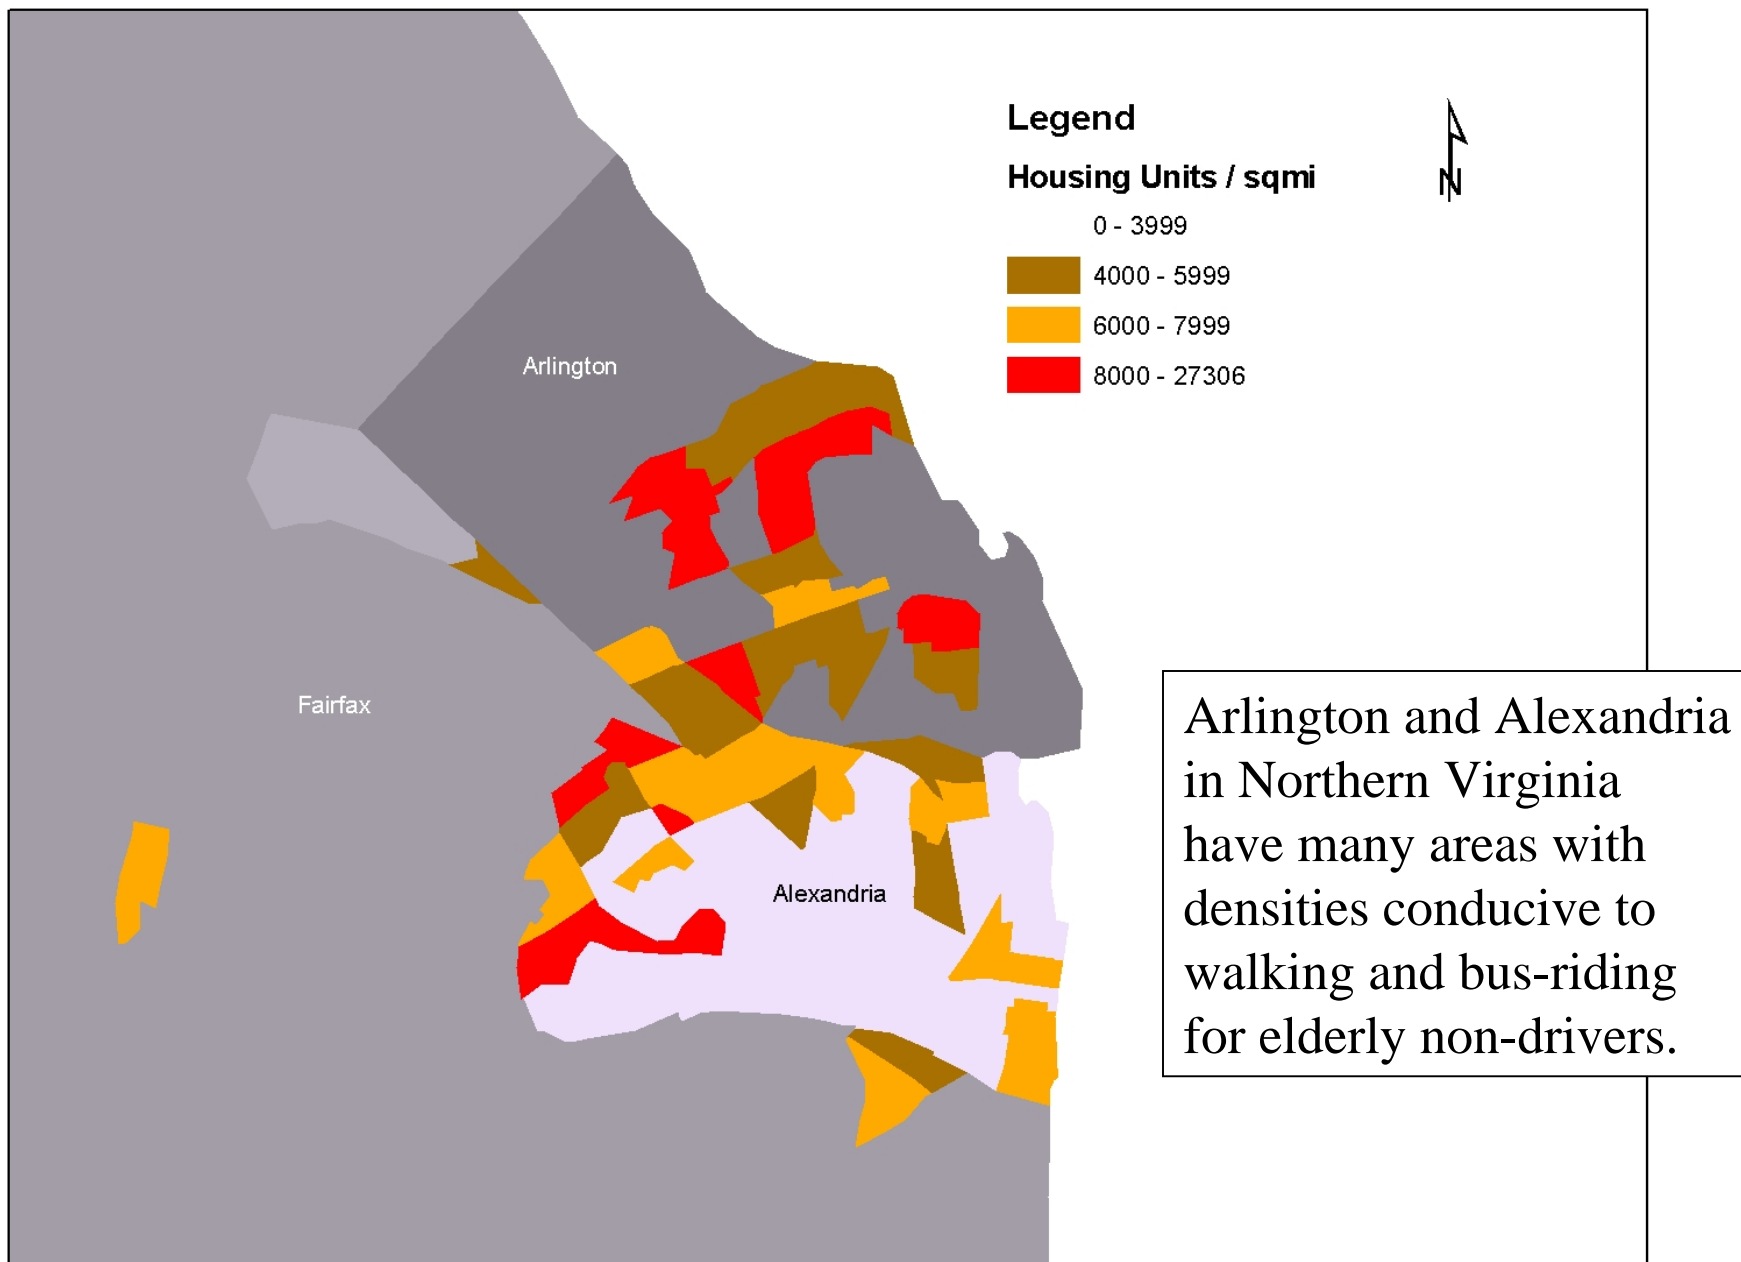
Legend

Housing Units / sqmi

0 - 3999

4000 - 5999

6000 - 7999

8000 - 27306

N

Arlington

Fairfax

Alexandria

Arlington and Alexandria in Northern Virginia have many areas with densities conducive to walking and bus-riding for elderly non-drivers.